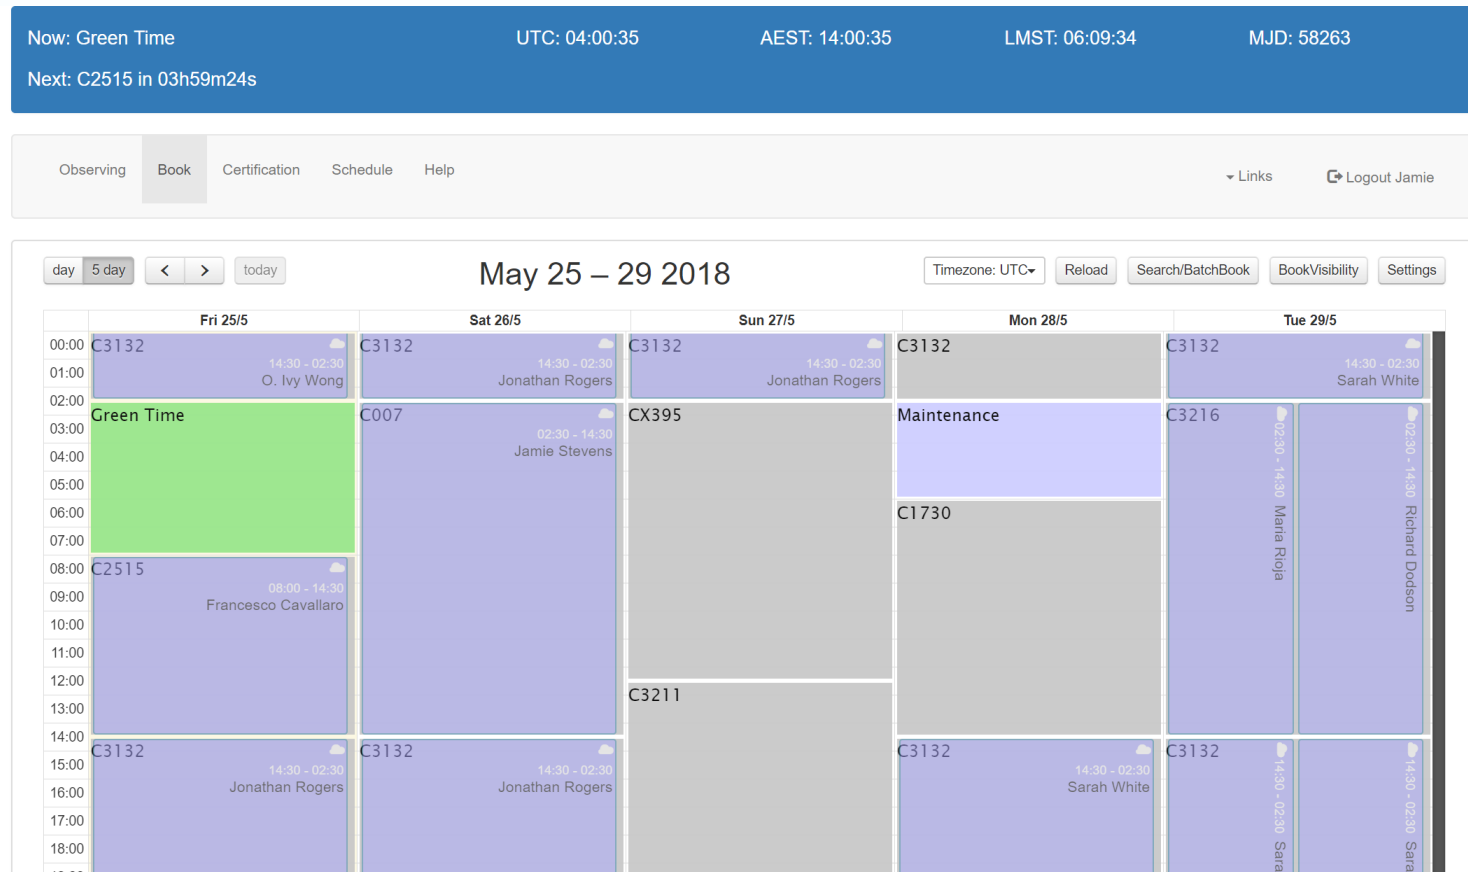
Now: Green Time
Next: C2515 in 03h59m24s

UTC: 04:00:35

AEST: 14:00:35

LMST: 06:09:34

MJD: 58263

Observing Book Certification Schedule Help

Links

Logout Jamie

day 5 day < > today

May 25 – 29 2018

Timezone: UTC Reload Search/BatchBook BookVisibility Settings

| | Fri 25/5 | Sat 26/5 | Sun 27/5 | Mon 28/5 | Tue 29/5 |
|---|---|---|---|---|---|
| 00:00 | C3132 14:30 - 02:30 O. Ivy Wong | C3132 14:30 - 02:30 Jonathan Rogers | C3132 14:30 - 02:30 Jonathan Rogers | C3132 | C3132 14:30 - 02:30 Sarah White |
| 02:00 | Green Time | C007 02:30 - 14:30 Jamie Stevens | CX395 | Maintenance | C3216 02:30 - 14:30 Maria Rioja / 02:30 - 14:30 Richard Dodson |
| 06:00 | | | | C1730 | |
| 08:00 | C2515 08:00 - 14:30 Francesco Cavallaro | | | | |
| 12:00 | | | C3211 | | |
| 14:00 | C3132 14:30 - 02:30 Jonathan Rogers | C3132 14:30 - 02:30 Jonathan Rogers | | C3132 14:30 - 02:30 Sarah White | C3132 14:30 - 02:30 Sara / 14:30 - 02:30 Sara |

00:00 01:00 02:00 03:00 04:00 05:00 06:00 07:00 08:00 09:00 10:00 11:00 12:00 13:00 14:00 15:00 16:00 17:00 18:00